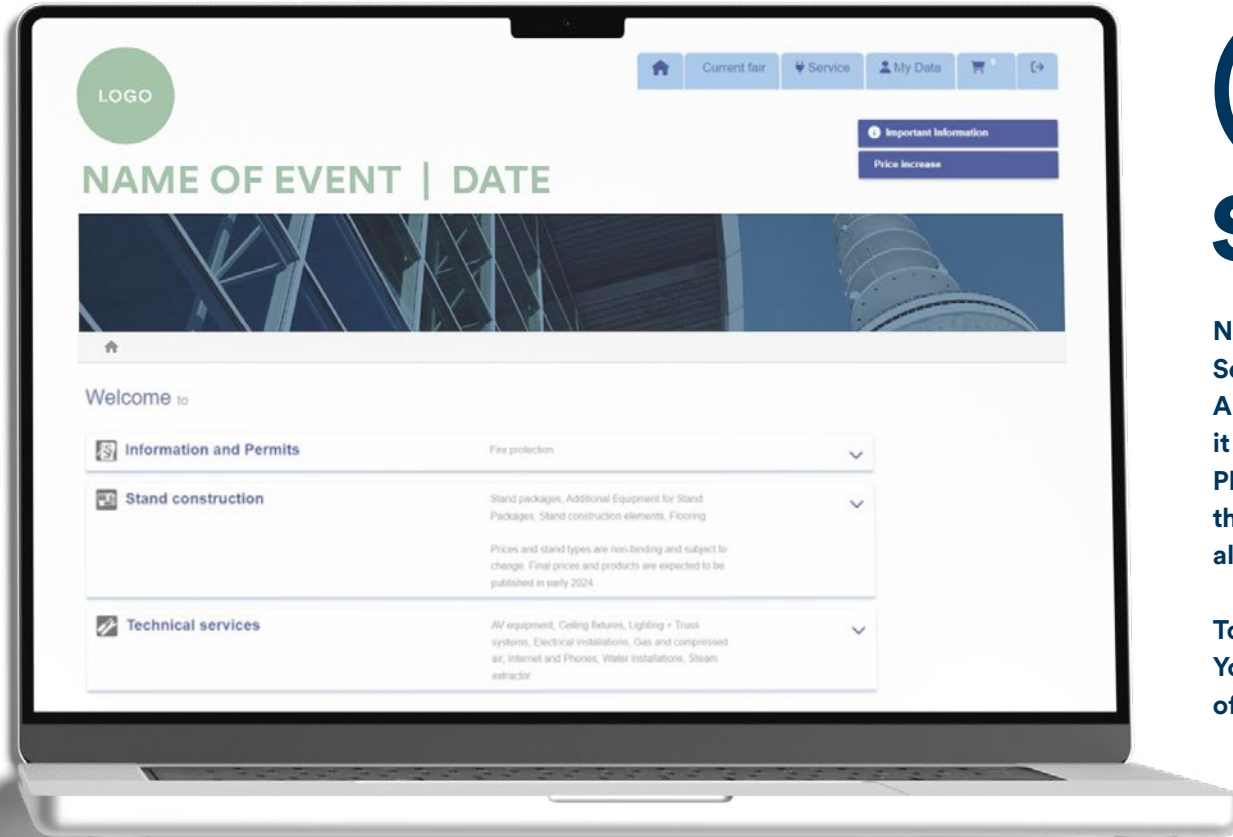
LOGO

Current fair | Service | My Data

Important Information

Price increase

NAME OF EVENT | DATE

Welcome to

Information and Permits

Fire protection

Stand construction

Stand packages, Additional Equipment for Stand Packages, Stand construction elements, Flooring

Prices and stand types are non-binding and subject to change. Final prices and products are expected to be published in early 2024.

Technical services

AV equipment, Ceiling fixtures, Lighting + Truss systems, Electrical installations, Gas and compressed air, Internet and Phones, Water installations, Steam extractor

S

N
S
A
it
P
th
al

T
Y
of